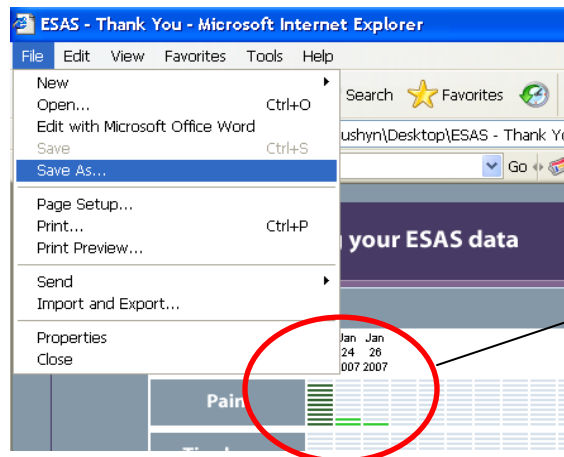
ESAS - Thank You - Microsoft Internet Explorer

File Edit View Favorites Tools Help

New
Open... Ctrl+O
Edit with Microsoft Office Word
Save Ctrl+S
Save As...

Page Setup...
Print... Ctrl+P
Print Preview...

Send
Import and Export...

Properties
Close

Search Favorites

ushyn\Desktop\ESAS - Thank Yo

Go

your ESAS data

Jan 24 007 Jan 26 2007

Pain

Tir